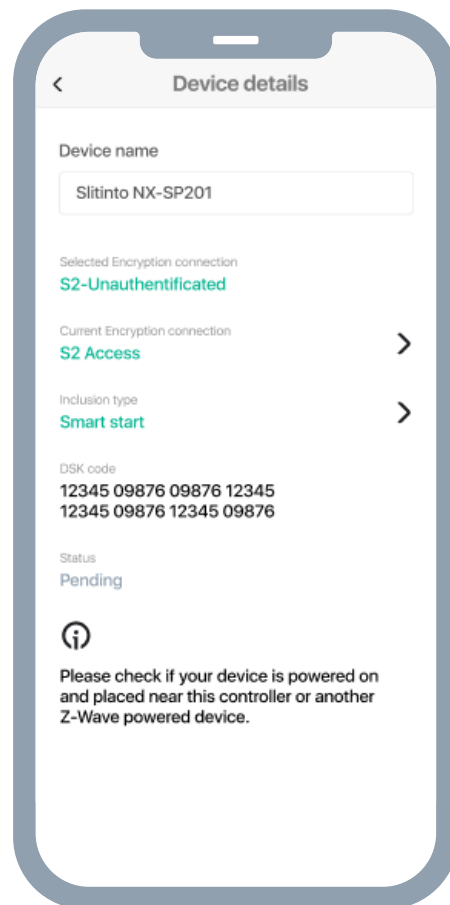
<

Device details

Device name

Slitinto NX-SP201

Selected Encryption connection

S2-Unauthentificated

Current Encryption connection

S2 Access

>

Inclusion type

Smart start

>

DSK code

12345 09876 09876 12345
12345 09876 12345 09876

Status

Pending

Please check if your device is powered on and placed near this controller or another Z-Wave powered device.